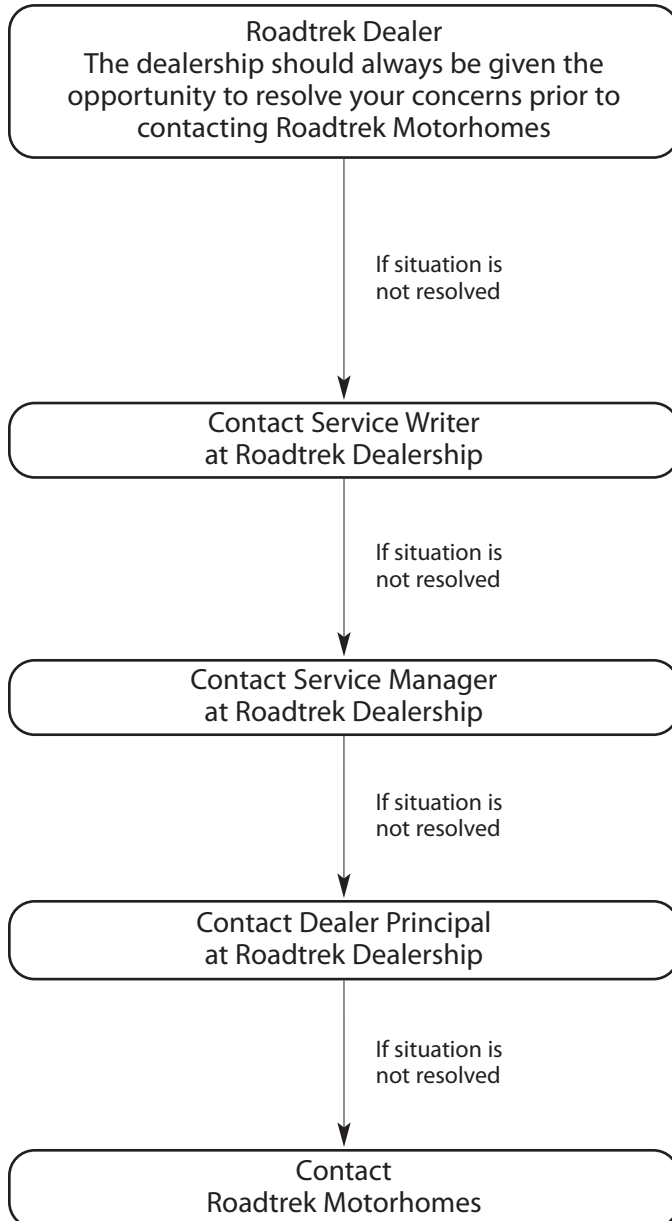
Roadtrek Dealer
The dealership should always be given the opportunity to resolve your concerns prior to contacting Roadtrek Motorhomes

If situation is not resolved

Contact Service Writer
at Roadtrek Dealership

If situation is not resolved

Contact Service Manager
at Roadtrek Dealership

If situation is not resolved

Contact Dealer Principal
at Roadtrek Dealership

If situation is not resolved

Contact
Roadtrek Motorhomes